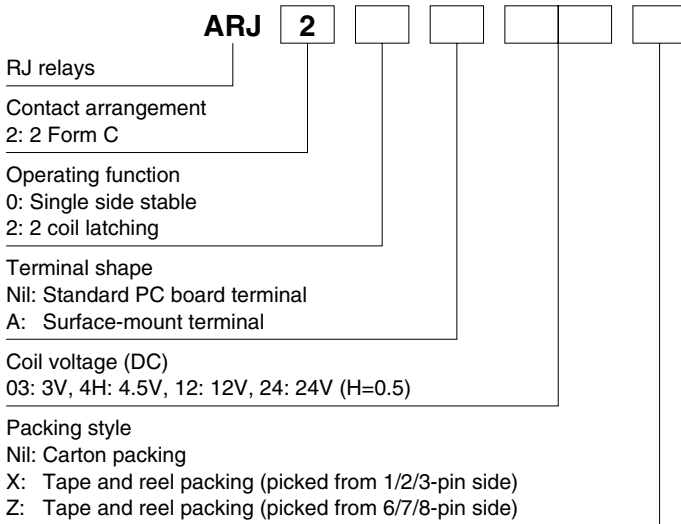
ARJ 2

RJ relays

Contact arrangement
2: 2 Form C

Operating function
0: Single side stable
2: 2 coil latching

Terminal shape
Nil: Standard PC board terminal
A: Surface-mount terminal

Coil voltage (DC)
03: 3V, 4H: 4.5V, 12: 12V, 24: 24V (H=0.5)

Packing style
Nil: Carton packing
X: Tape and reel packing (picked from 1/2/3-pin side)
Z: Tape and reel packing (picked from 6/7/8-pin side)